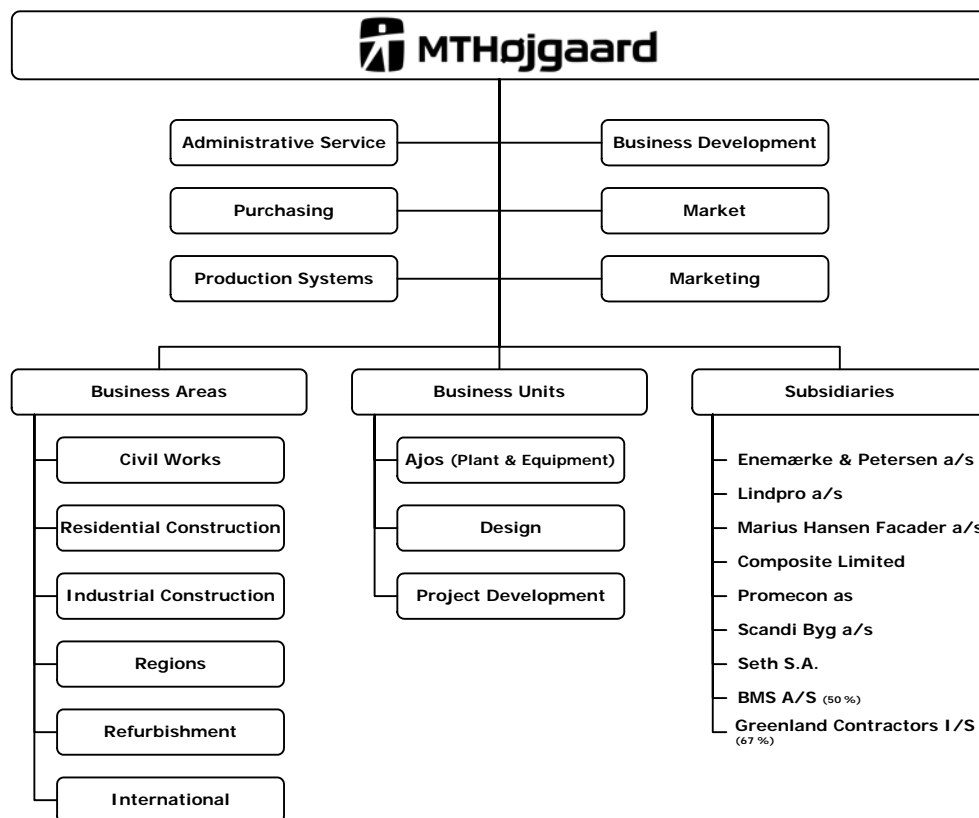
MTHøjgaard

Administrative Service

Business Development

Purchasing

Market

Production Systems

Marketing

Business Areas

Civil Works

Residential Construction

Industrial Construction

Regions

Refurbishment

International

Business Units

Ajos (Plant & Equipment)

Design

Project Development

Subsidiaries

Enemærke & Petersen a/s

Lindpro a/s

Marius Hansen Facader a/s

Composite Limited

Promecon as

Scandi Byg a/s

Seth S.A.

BMS A/S (50 %)

Greenland Contractors I/S (67 %)